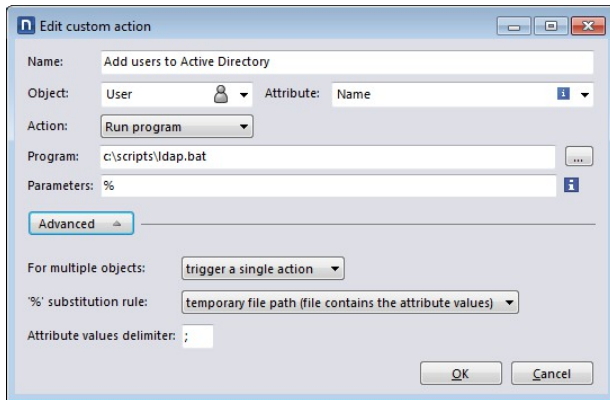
Edit custom action

Name: Add users to Active Directory

Object: User

Attribute: Name

Action: Run program

Program: c:\scripts\ldap.bat

...

Parameters: %

Advanced

For multiple objects: trigger a single action

'%' substitution rule: temporary file path (file contains the attribute values)

Attribute values delimiter: ;

OK

Cancel